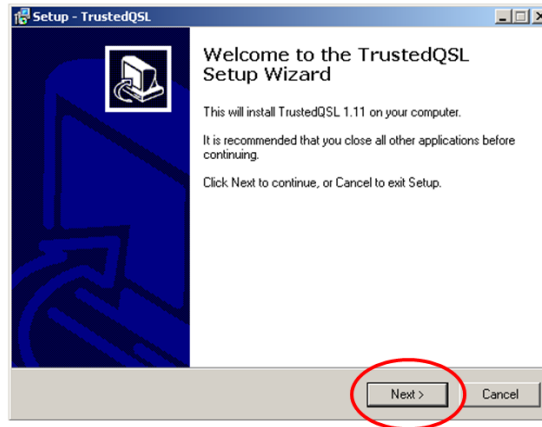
Setup - TrustedQSL

Welcome to the TrustedQSL Setup Wizard

This will install TrustedQSL 1.11 on your computer.

It is recommended that you close all other applications before continuing.

Click Next to continue, or Cancel to exit Setup.

Next >

Cancel